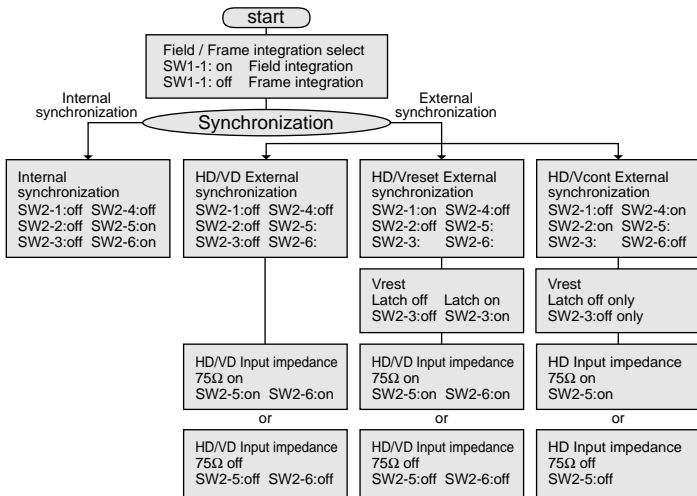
start

Field / Frame integration select
SW1-1: on Field integration
SW1-1: off Frame integration

Internal synchronization

Synchronization

External synchronization

Internal synchronization
SW2-1:off SW2-4:off
SW2-2:off SW2-5:on
SW2-3:off SW2-6:on

HD/VD External synchronization
SW2-1:off SW2-4:off
SW2-2:off SW2-5:
SW2-3:off SW2-6:

HD/VD Input impedance
75Ω on
SW2-5:on SW2-6:on

or

HD/VD Input impedance
75Ω off
SW2-5:off SW2-6:off

HD/Vreset External synchronization
SW2-1:on SW2-4:off
SW2-2:off SW2-5:
SW2-3: SW2-6:

Vrest
Latch off Latch on
SW2-3:off SW2-3:on

HD/VD Input impedance
75Ω on
SW2-5:on SW2-6:on

or

HD/VD Input impedance
75Ω off
SW2-5:off SW2-6:off

HD/Vcont External synchronization
SW2-1:off SW2-4:on
SW2-2:on SW2-5:
SW2-3: SW2-6:off

Vrest
Latch off only
SW2-3:off only

HD Input impedance
75Ω on
SW2-5:on

or

HD Input impedance
75Ω off
SW2-5:off